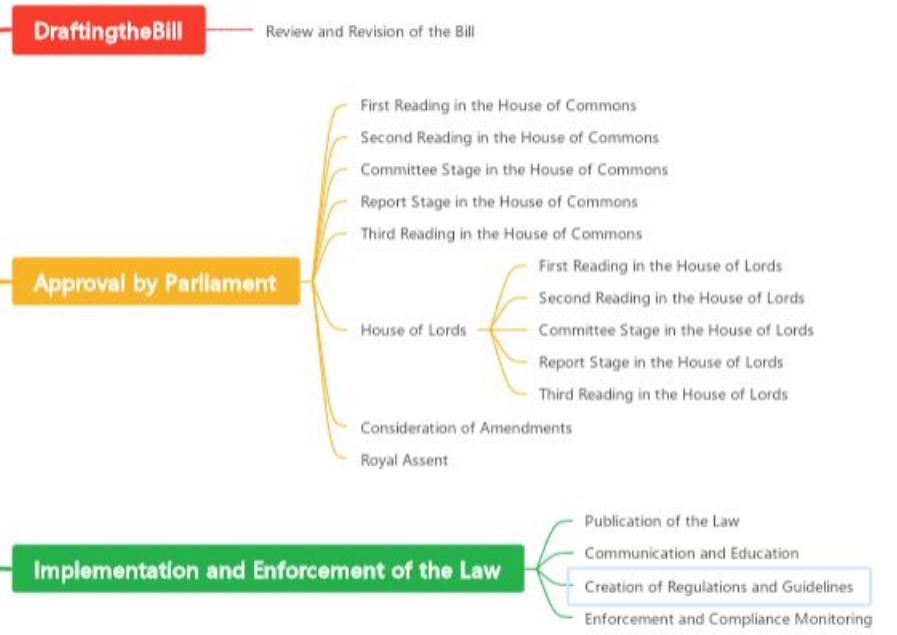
DraftingtheBill

Review and Revision of the Bill

Approval by Parliament

First Reading in the House of Commons

Second Reading in the House of Commons

Committee Stage in the House of Commons

Report Stage in the House of Commons

Third Reading in the House of Commons

House of Lords

First Reading in the House of Lords

Second Reading in the House of Lords

Committee Stage in the House of Lords

Report Stage in the House of Lords

Third Reading in the House of Lords

Consideration of Amendments

Royal Assent

Implementation and Enforcement of the Law

Publication of the Law

Communication and Education

Creation of Regulations and Guidelines

Enforcement and Compliance Monitoring